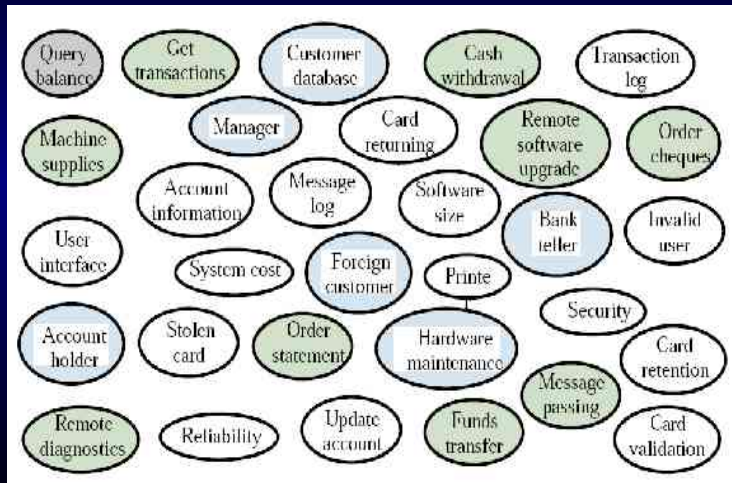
Query balance

Get transactions

Customer database

Cash withdrawal

Transaction log

Machine supplies

Manager

Card returning

Remote software upgrade

Order cheques

Account information

Message log

Software size

Bank teller

Invalid user

User interface

System cost

Foreign customer

Printe

Security

Account holder

Stolen card

Order statement

Hardware maintenance

Card retention

Message passing

Remote diagnostics

Reliability

Update account

Funds transfer

Card validation